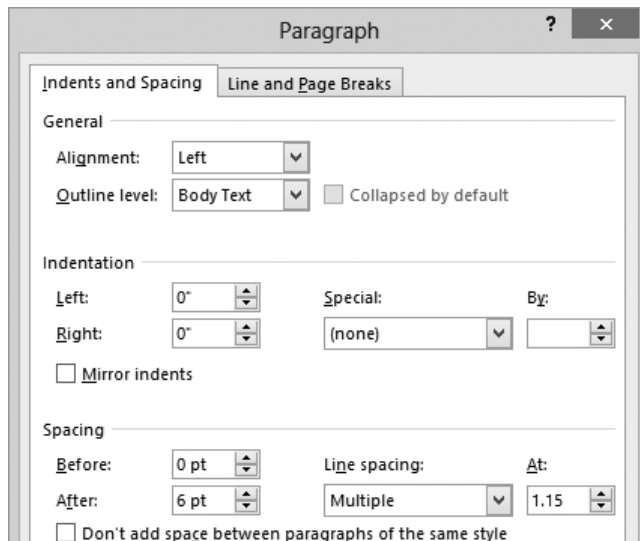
Paragraph

?

×

Indents and Spacing

Line and Page Breaks

General

Alignment: Left

Outline level: Body Text

Collapsed by default

Indentation

Left: 0"

Right: 0"

Special:

(none)

By:

Mirror indents

Spacing

Before: 0 pt

After: 6 pt

Line spacing:

Multiple

At:

1.15

Don't add space between paragraphs of the same style